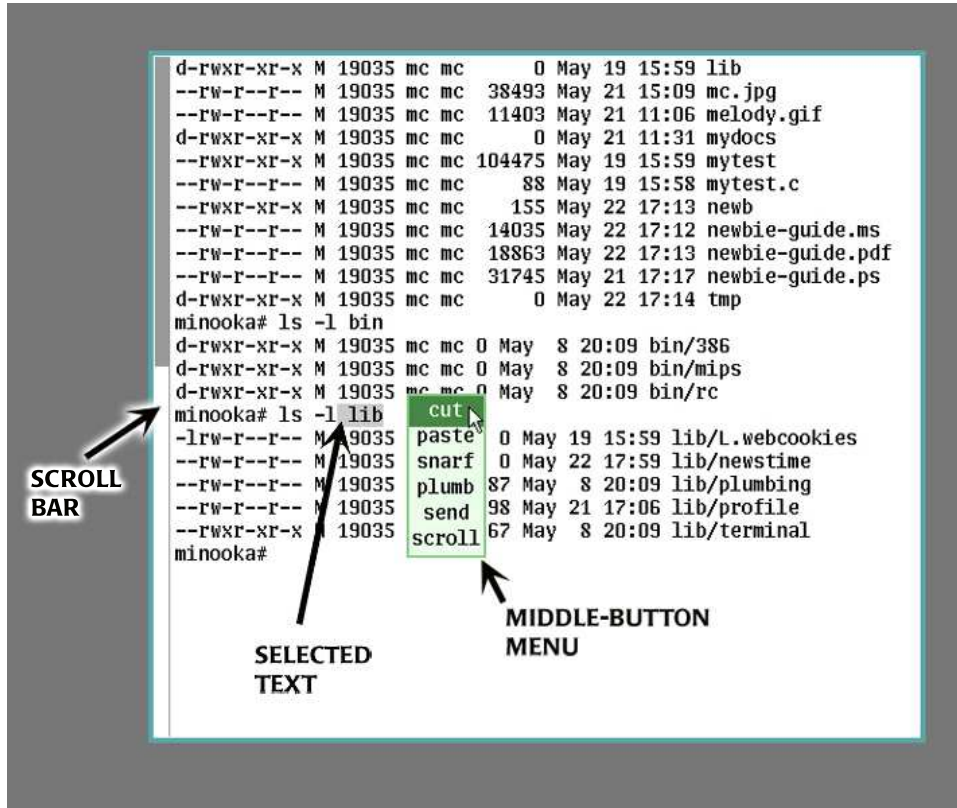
d-rwxr-xr-x M 19035 mc mc 0 May 19 15:59 lib
--rw-r--r-- M 19035 mc mc 38493 May 21 15:09 mc.jpg
--rw-r--r-- M 19035 mc mc 11403 May 21 11:06 melody.gif
d-rwxr-xr-x M 19035 mc mc 0 May 21 11:31 mydocs
--rwxr-xr-x M 19035 mc mc 104475 May 19 15:59 mytest
--rw-r--r-- M 19035 mc mc 88 May 19 15:58 mytest.c
--rwxr-xr-x M 19035 mc mc 155 May 22 17:13 newb
--rw-r--r-- M 19035 mc mc 14035 May 22 17:12 newbie-guide.ms
--rw-r--r-- M 19035 mc mc 18863 May 22 17:13 newbie-guide.pdf
--rw-r--r-- M 19035 mc mc 31745 May 21 17:17 newbie-guide.ps
d-rwxr-xr-x M 19035 mc mc 0 May 22 17:14 tmp
minooka# ls -l bin
d-rwxr-xr-x M 19035 mc mc 0 May 8 20:09 bin/386
d-rwxr-xr-x M 19035 mc mc 0 May 8 20:09 bin/mips
d-rwxr-xr-x M 19035 mc mc 0 May 8 20:09 bin/rc
minooka# ls -l lib
-lrw-r--r-- M 19035 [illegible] 0 May 19 15:59 lib/L.webcookies
--rw-r--r-- M 19035 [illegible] 0 May 22 17:59 lib/newstime
--rw-r--r-- M 19035 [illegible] 87 May 8 20:09 lib/plumbing
--rw-r--r-- M 19035 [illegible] 98 May 21 17:06 lib/profile
--rwxr-xr-x M 19035 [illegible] 67 May 8 20:09 lib/terminal
minooka#

cut
paste
snarf
plumb
send
scroll

SCROLL BAR

SELECTED TEXT

MIDDLE-BUTTON MENU